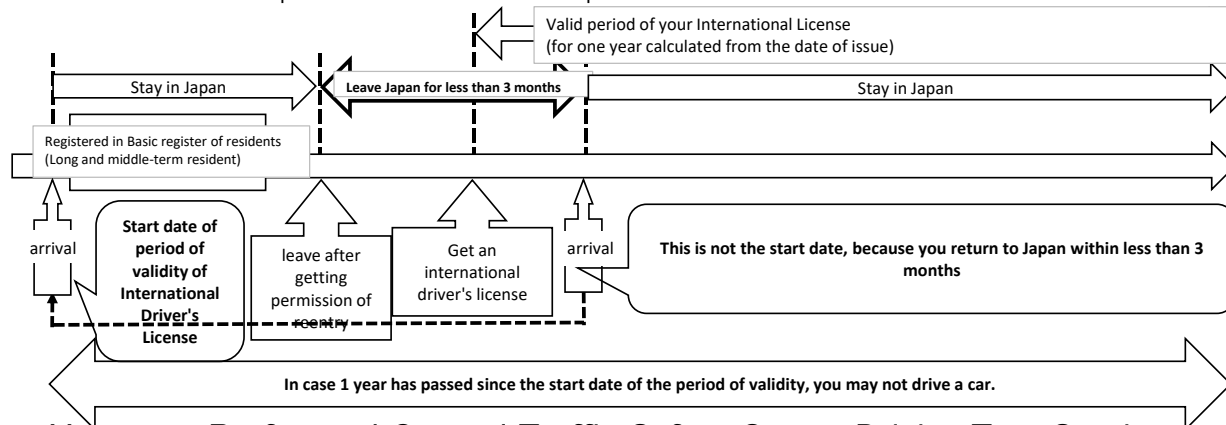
Valid period of your International License
(for one year calculated from the date of issue)

Stay in Japan

Leave Japan for less than 3 months

Stay in Japan

Registered in Basic register of residents
(Long and middle-term resident)

arrival

Start date of period of validity of International Driver's License

leave after getting permission of reentry

Get an international driver's license

arrival

This is not the start date, because you return to Japan within less than 3 months

In case 1 year has passed since the start date of the period of validity, you may not drive a car.

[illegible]